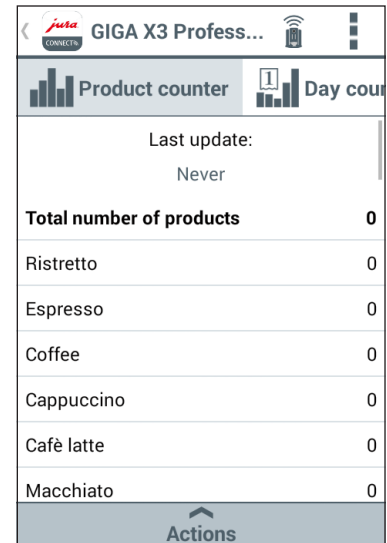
jura CONNECT
GIGA X3 Profess...

Product counter
Day cour

Last update:
Never

| | |
|---|---|
| **Total number of products** | **0** |
| Ristretto | 0 |
| Espresso | 0 |
| Coffee | 0 |
| Cappuccino | 0 |
| Cafè latte | 0 |
| Macchiato | 0 |

Actions